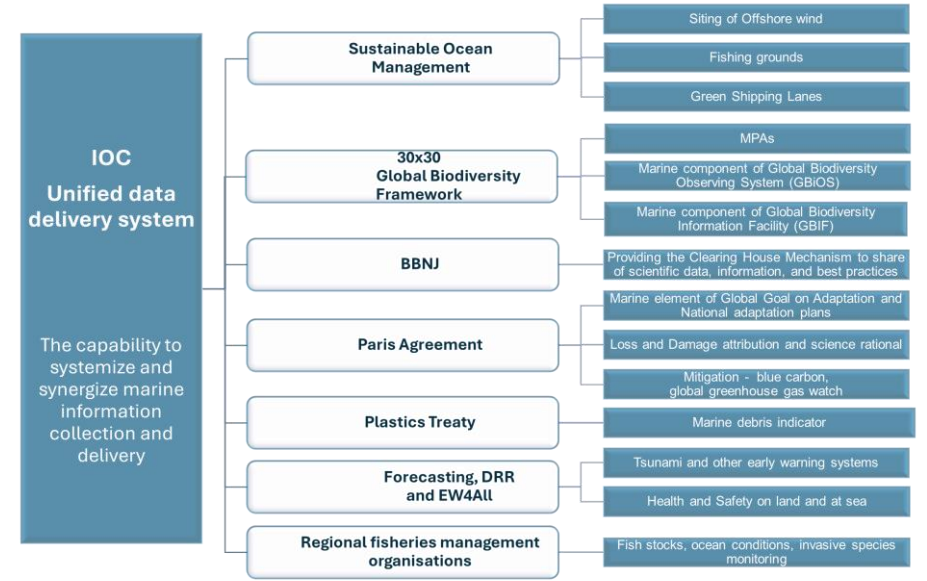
IOC
Unified data delivery system

The capability to systemize and synergize marine information collection and delivery

Sustainable Ocean Management

Siting of Offshore wind

Fishing grounds

Green Shipping Lanes

30x30 Global Biodiversity Framework

MPAs

Marine component of Global Biodiversity Observing System (GBiOS)

Marine component of Global Biodiversity Information Facility (GBIF)

BBNJ

Providing the Clearing House Mechanism to share of scientific data, information, and best practices

Paris Agreement

Marine element of Global Goal on Adaptation and National adaptation plans

Loss and Damage attribution and science rational

Mitigation - blue carbon, global greenhouse gas watch

Plastics Treaty

Marine debris indicator

Forecasting, DRR and EW4All

Tsunami and other early warning systems

Health and Safety on land and at sea

Regional fisheries management organisations

Fish stocks, ocean conditions, invasive species monitoring